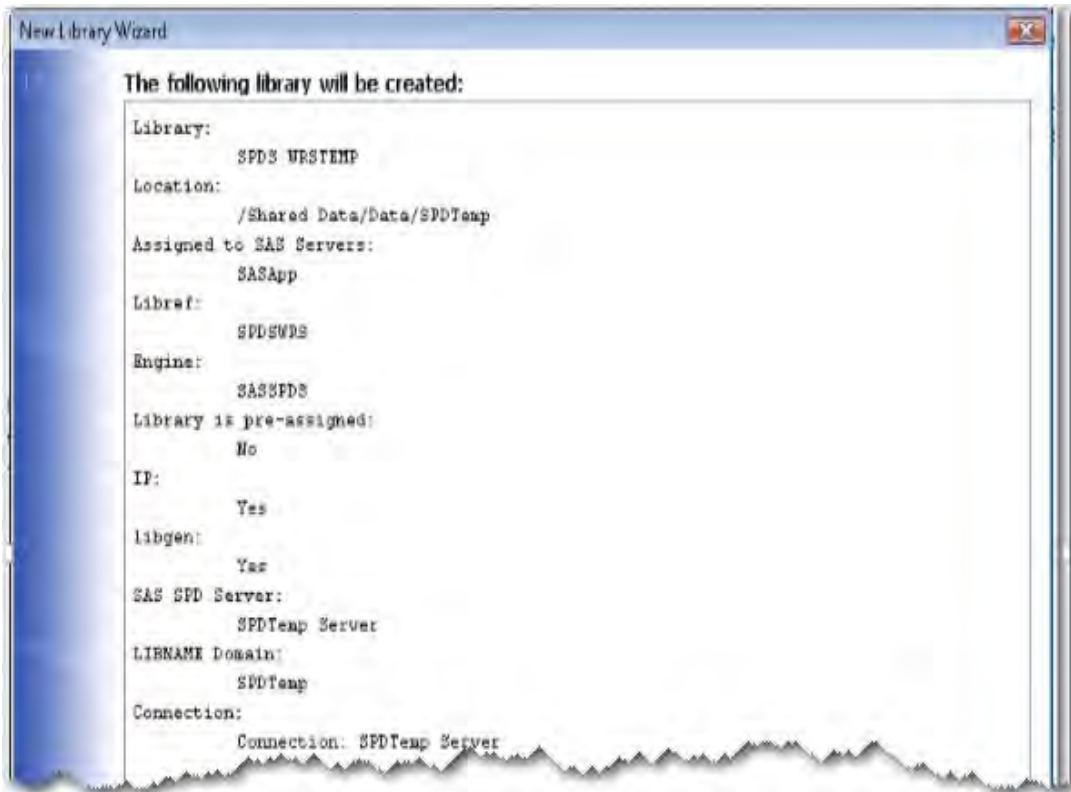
New Library Wizard

The following library will be created:

Library:
SPDS WRSTEMP
Location:
/Shared Data/Data/SPDTemp
Assigned to SAS Servers:
SASApp
Libref:
SPDSWRS
Engine:
SASSPDS
Library is pre-assigned:
No
IP:
Yes
libgen:
Yes
SAS SPD Server:
SPDTemp Server
LIBNAME Domain:
SPDTemp
Connection:
Connection: SPDTemp Server